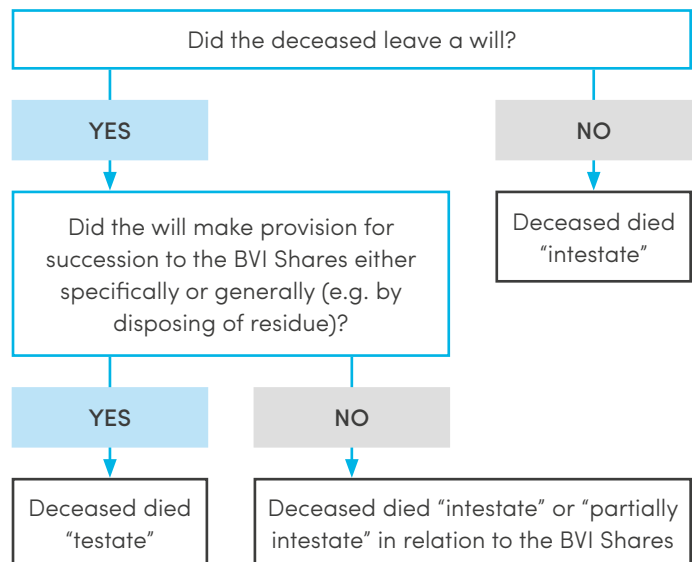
Did the deceased leave a will?

YES

NO

Deceased died "intestate"

Did the will make provision for succession to the BVI Shares either specifically or generally (e.g. by disposing of residue)?

YES

NO

Deceased died "testate"

Deceased died "intestate" or "partially intestate" in relation to the BVI Shares